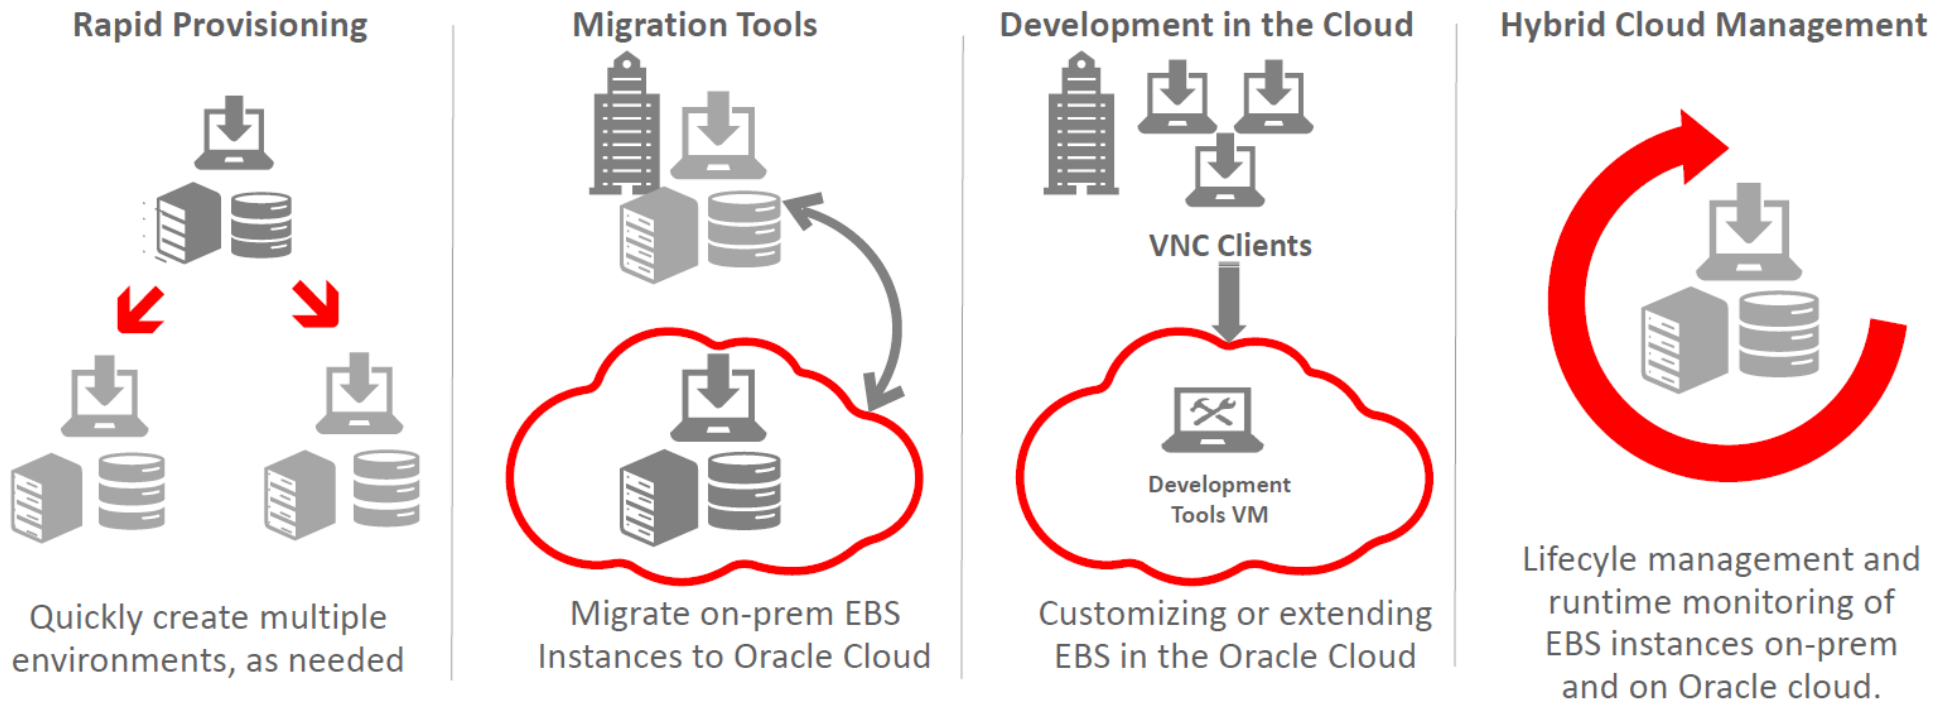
Rapid Provisioning

Quickly create multiple environments, as needed

Migration Tools

Migrate on-prem EBS Instances to Oracle Cloud

Development in the Cloud

VNC Clients

Development Tools VM

Customizing or extending EBS in the Oracle Cloud

Hybrid Cloud Management

Lifecyle management and runtime monitoring of EBS instances on-prem and on Oracle cloud.